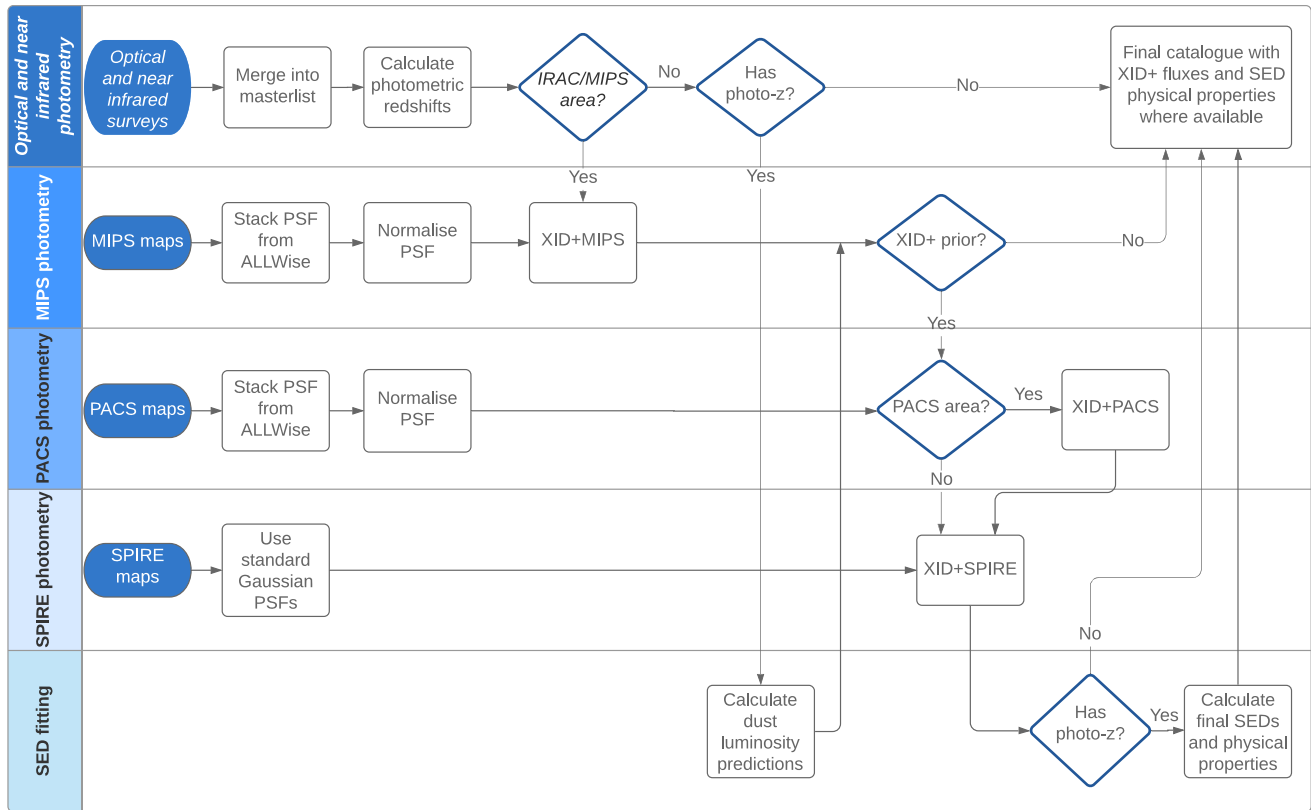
Optical and near infrared photometry

Optical and near infrared surveys

Merge into masterlist

Calculate photometric redshifts

IRAC/MIPS area?

No

Has photo-z?

No

Final catalogue with XID+ fluxes and SED physical properties where available

Yes

Yes

MIPS photometry

MIPS maps

Stack PSF from ALLWise

Normalise PSF

XID+MIPS

XID+ prior?

No

Yes

PACS photometry

PACS maps

Stack PSF from ALLWise

Normalise PSF

PACS area?

Yes

XID+PACS

No

SPIRE photometry

SPIRE maps

Use standard Gaussian PSFs

XID+SPIRE

No

SED fitting

Calculate dust luminosity predictions

Has photo-z?

Yes

Calculate final SEDs and physical properties